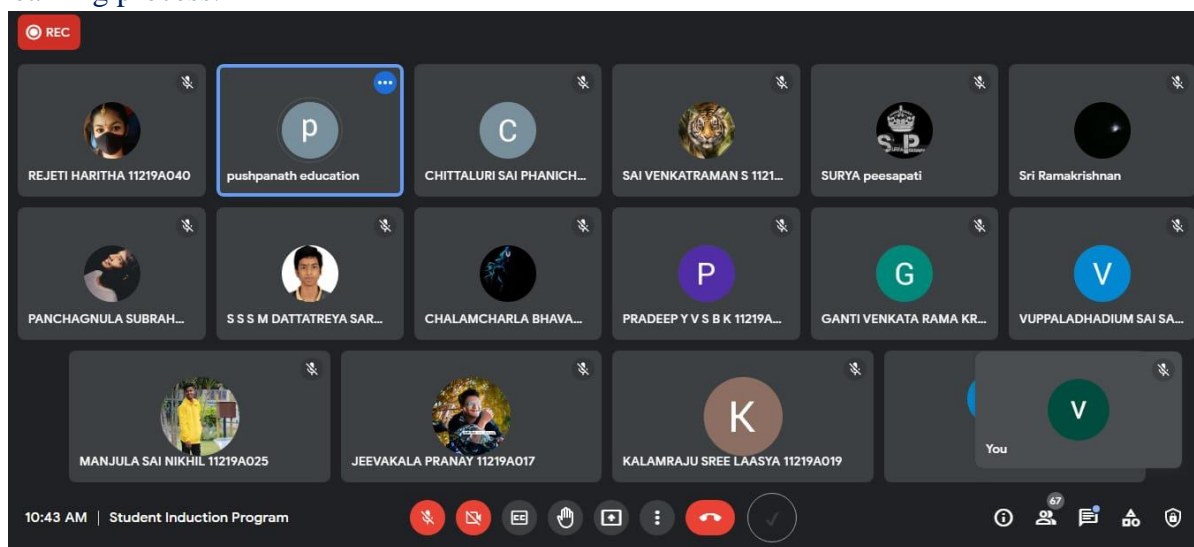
REC

p
C
REJETI HARITHA 11219A040
pushpanath education
CHITTALURI SAI PHANICH...
SAI VENKATRAMAN S 1121...
SURYA peesapati
Sri Ramakrishnan

P
G
V
PANCHAGNULA SUBRAH...
S S S M DATTATREYA SAR...
CHALAMCHARLA BHAVA...
PRADEEP Y V S B K 11219A...
GANTI VENKATA RAMA KR...
VUPPALADHADIUM SAI SA...

K
V
MANJULA SAI NIKHIL 11219A025
JEEVAKALA PRANAY 11219A017
KALAMRAJU SREE LAASYA 11219A019
You

10:43 AM | Student Induction Program
67